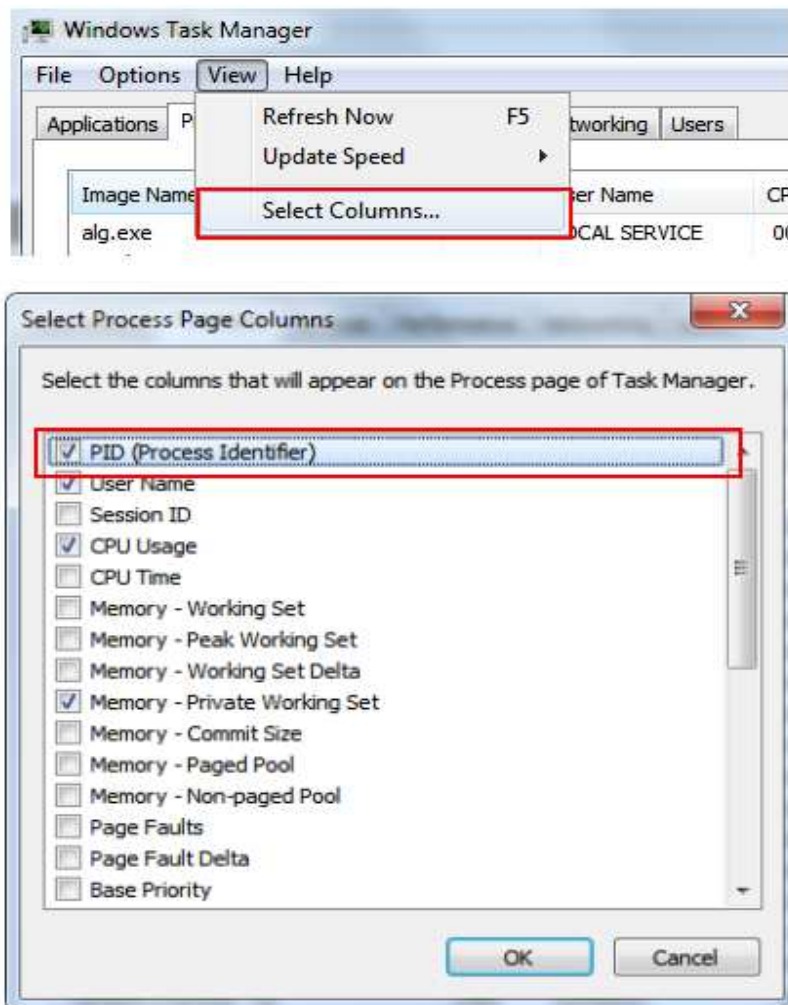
Windows Task Manager

File Options View Help

Applications P

Refresh Now F5

Update Speed

Select Columns...

tworking Users

Image Name

er Name

CP

alg.exe

CAL SERVICE

0

Select Process Page Columns

Select the columns that will appear on the Process page of Task Manager.

PID (Process Identifier)

User Name

Session ID

CPU Usage

CPU Time

Memory - Working Set

Memory - Peak Working Set

Memory - Working Set Delta

Memory - Private Working Set

Memory - Commit Size

Memory - Paged Pool

Memory - Non-paged Pool

Page Faults

Page Fault Delta

Base Priority

OK

Cancel